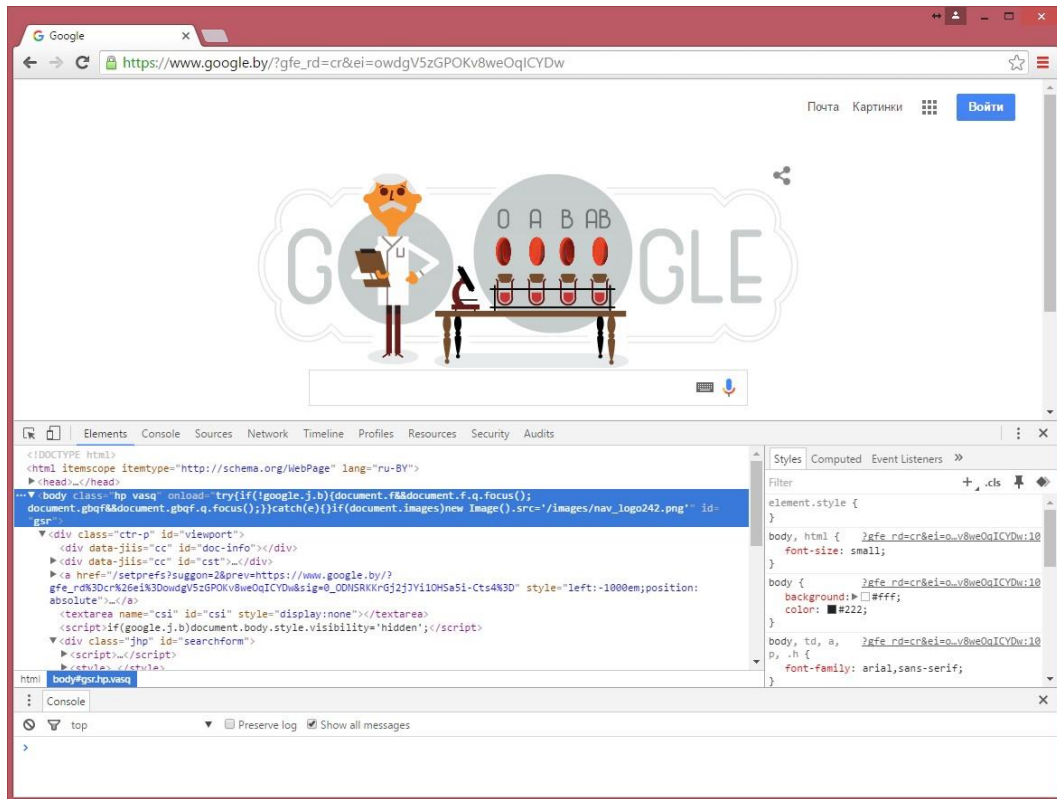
Google ×

https://www.google.by/?gfe_rd=cr&ei=owdgV5zGPOKv8weOqICYDw

Почта Картинки Войти

O A B AB

G GLE

Elements Console Sources Network Timeline Profiles Resources Security Audits

<!DOCTYPE html>
<html itemscope itemtype="http://schema.org/WebPage" lang="ru-BY">
▶<head>…</head>
▼<body class="hp vasq" onload="try{if(!google.j.b){document.f&&document.f.q.focus(); document.gbqf&&document.gbqf.q.focus();}}catch(e){}if(document.images)new Image().src='/images/nav_logo242.png'" id="gsr">
▼<div class="ctr-p" id="viewport">
<div data-jiis="cc" id="doc-info"></div>
▶<div data-jiis="cc" id="cst">…</div>
▶<a href="/setprefs?suggon=2&prev=https://www.google.by/?gfe_rd%3Dcr%26ei%3DowdgV5zGPOKv8weOqICYDw&sig=0_ODNSRKKrGj2jJYi1OHSa5i-Cts4%3D" style="left:-1000em;position:absolute">…</a>
<textarea name="csi" id="csi" style="display:none"></textarea>
<script>if(google.j.b)document.body.style.visibility='hidden';</script>
▼<div class="jhp" id="searchform">
▶<script>…</script>
▶<style>…</style>

html body#gsr.hp.vasq

Styles Computed Event Listeners »

Filter + .cls

element.style {
}
body, html { ?gfe_rd=cr&ei=o…v8weOqICYDw:10
font-size: small;
}
body { ?gfe_rd=cr&ei=o…v8weOqICYDw:10
background: ▶ #fff;
color: #222;
}
body, td, a, p, .h { ?gfe_rd=cr&ei=o…v8weOqICYDw:10
font-family: arial,sans-serif;
}

Console

top ▼ Preserve log Show all messages

>